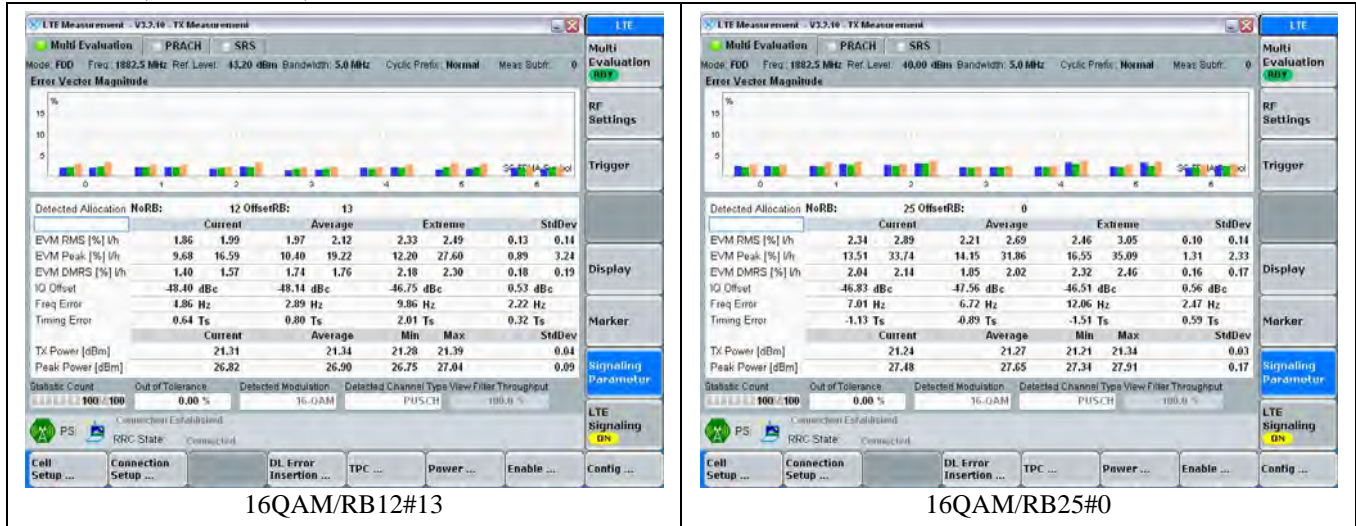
LTE Measurement - V3.2.10 - TX Measurement

LTE

Multi Evaluation | PRACH | SRS

Mode: FDD Freq.: 1882.5 MHz Ref. Level: 43.20 dBm Bandwidth: 5.0 MHz Cyclic Prefix: Normal Meas Subfr.: 0

Error Vector Magnitude

%

15

10

5

0 1 2 3 4 5 6

SC-FDMA Symbol

Detected Allocation NoRB: 12 OffsetRB: 13

| | Current | | Average | | Extreme | | StdDev | |
|---|---|---|---|---|---|---|---|---|
| EVM RMS [%] l/h | 1.86 | 1.99 | 1.97 | 2.12 | 2.33 | 2.49 | 0.13 | 0.14 |
| EVM Peak [%] l/h | 9.68 | 16.59 | 10.40 | 19.22 | 12.20 | 27.60 | 0.89 | 3.24 |
| EVM DMRS [%] l/h | 1.40 | 1.57 | 1.74 | 1.76 | 2.18 | 2.30 | 0.18 | 0.19 |
| IQ Offset | -48.40 dBc | | -48.14 dBc | | -46.75 dBc | | 0.53 dBc | |
| Freq Error | 4.86 Hz | | 2.89 Hz | | 9.86 Hz | | 2.22 Hz | |
| Timing Error | 0.64 Ts | | 0.80 Ts | | 2.01 Ts | | 0.32 Ts | |

| | Current | Average | Min | Max | StdDev |
|---|---|---|---|---|---|
| TX Power [dBm] | 21.31 | 21.34 | 21.28 | 21.39 | 0.04 |
| Peak Power [dBm] | 26.82 | 26.90 | 26.75 | 27.04 | 0.09 |

Statistic Count 100 / 100 | Out of Tolerance 0.00 % | Detected Modulation 16-QAM | Detected Channel Type PUSCH | View Filter Throughput 100.0 %

PS Connection Established RRC State: Connected

Multi Evaluation RDY

RF Settings

Trigger

Display

Marker

Signaling Parameter

LTE Signaling ON

Cell Setup ... | Connection Setup ... | DL Error Insertion ... | TPC ... | Power ... | Enable ... | Config ...

16QAM/RB12#13

LTE Measurement - V3.2.10 - TX Measurement

LTE

Multi Evaluation | PRACH | SRS

Mode: FDD Freq.: 1882.5 MHz Ref. Level: 40.00 dBm Bandwidth: 5.0 MHz Cyclic Prefix: Normal Meas Subfr.: 0

Error Vector Magnitude

%

15

10

5

0 1 2 3 4 5 6

SC-FDMA Symbol

Detected Allocation NoRB: 25 OffsetRB: 0

| | Current | | Average | | Extreme | | StdDev | |
|---|---|---|---|---|---|---|---|---|
| EVM RMS [%] l/h | 2.34 | 2.89 | 2.21 | 2.69 | 2.46 | 3.05 | 0.10 | 0.14 |
| EVM Peak [%] l/h | 13.51 | 33.74 | 14.15 | 31.86 | 16.55 | 35.09 | 1.31 | 2.33 |
| EVM DMRS [%] l/h | 2.04 | 2.14 | 1.85 | 2.02 | 2.32 | 2.46 | 0.16 | 0.17 |
| IQ Offset | -46.83 dBc | | -47.56 dBc | | -46.51 dBc | | 0.56 dBc | |
| Freq Error | 7.01 Hz | | 6.72 Hz | | 12.06 Hz | | 2.47 Hz | |
| Timing Error | -1.13 Ts | | -0.89 Ts | | -1.51 Ts | | 0.59 Ts | |

| | Current | Average | Min | Max | StdDev |
|---|---|---|---|---|---|
| TX Power [dBm] | 21.24 | 21.27 | 21.21 | 21.34 | 0.03 |
| Peak Power [dBm] | 27.48 | 27.65 | 27.34 | 27.91 | 0.17 |

Statistic Count 100 / 100 | Out of Tolerance 0.00 % | Detected Modulation 16-QAM | Detected Channel Type PUSCH | View Filter Throughput 100.0 %

PS Connection Established RRC State: Connected

Multi Evaluation RDY

RF Settings

Trigger

Display

Marker

Signaling Parameter

LTE Signaling ON

Cell Setup ... | Connection Setup ... | DL Error Insertion ... | TPC ... | Power ... | Enable ... | Config ...

16QAM/RB25#0